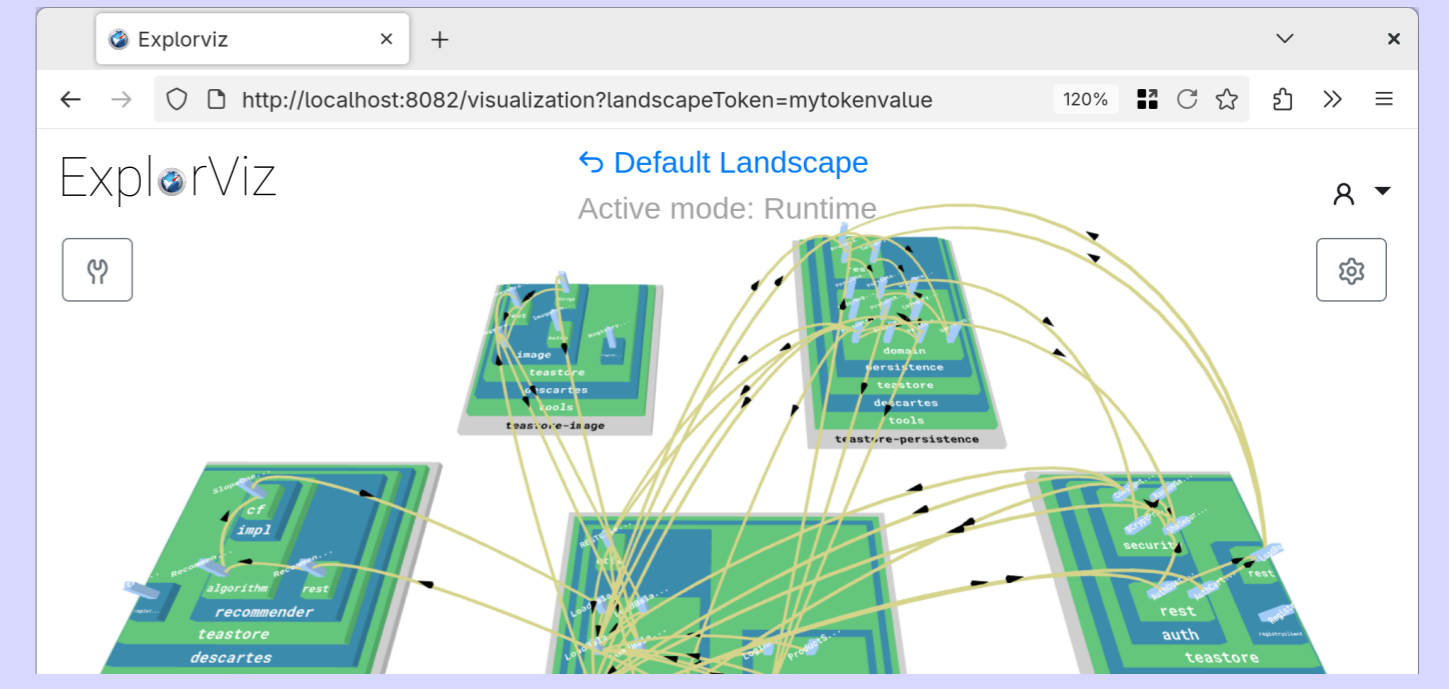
Explorviz

http://localhost:8082/visualization?landscapeToken=mytokenvalue

120%

ExplorViz

Default Landscape

Active mode: Runtime

image
teastore
descartes
tools
teastore-image

domain
persistence
teastore
descartes
tools
teastore-persistence

cf
impl
algorithm
rest
recommender
teastore
descartes

security
rest
rest
auth
teastore